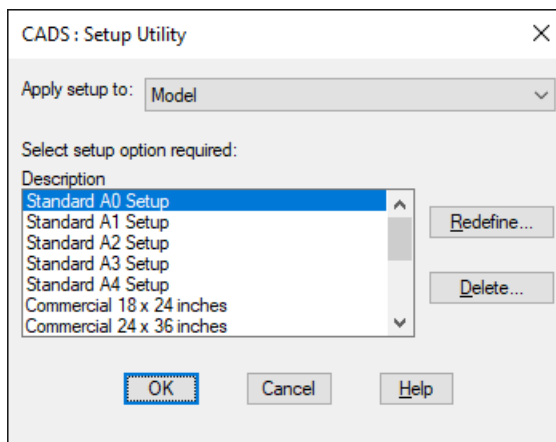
CADS : Setup Utility

Apply setup to: Model

Select setup option required:

Description

Standard A0 Setup
Standard A1 Setup
Standard A2 Setup
Standard A3 Setup
Standard A4 Setup
Commercial 18 x 24 inches
Commercial 24 x 36 inches

Redefine...

Delete...

OK

Cancel

Help